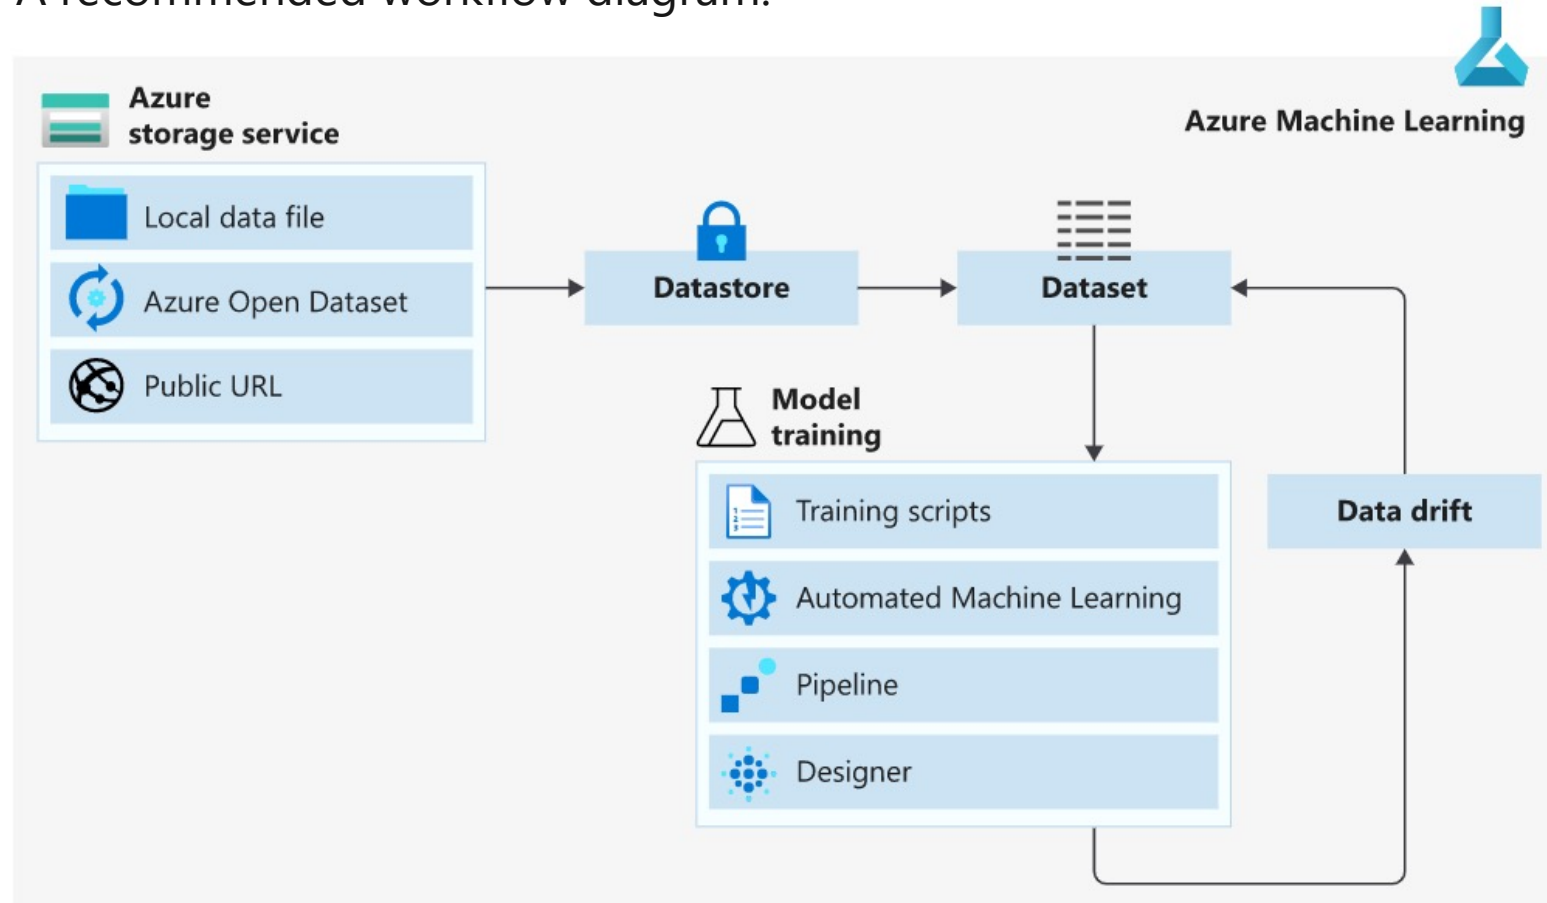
A recommended workflow diagram:

Azure storage service

Azure Machine Learning

Local data file

Azure Open Dataset

Public URL

Datastore

Dataset

Model training

Training scripts

Automated Machine Learning

Pipeline

Designer

Data drift